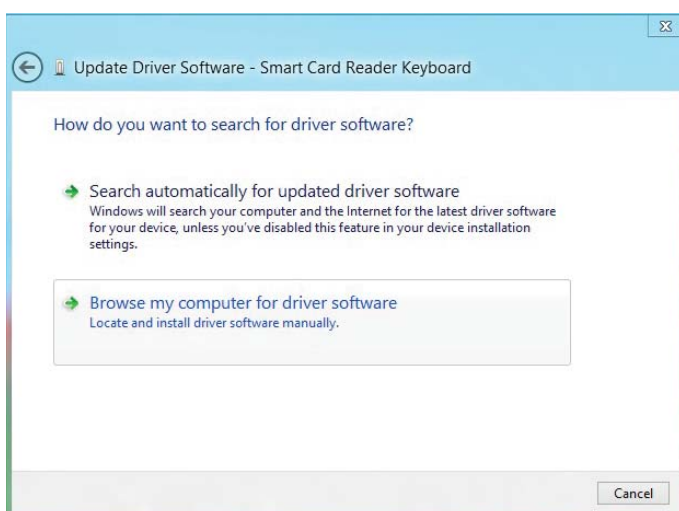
Update Driver Software - Smart Card Reader Keyboard

How do you want to search for driver software?

Search automatically for updated driver software
Windows will search your computer and the Internet for the latest driver software for your device, unless you've disabled this feature in your device installation settings.

Browse my computer for driver software
Locate and install driver software manually.

Cancel